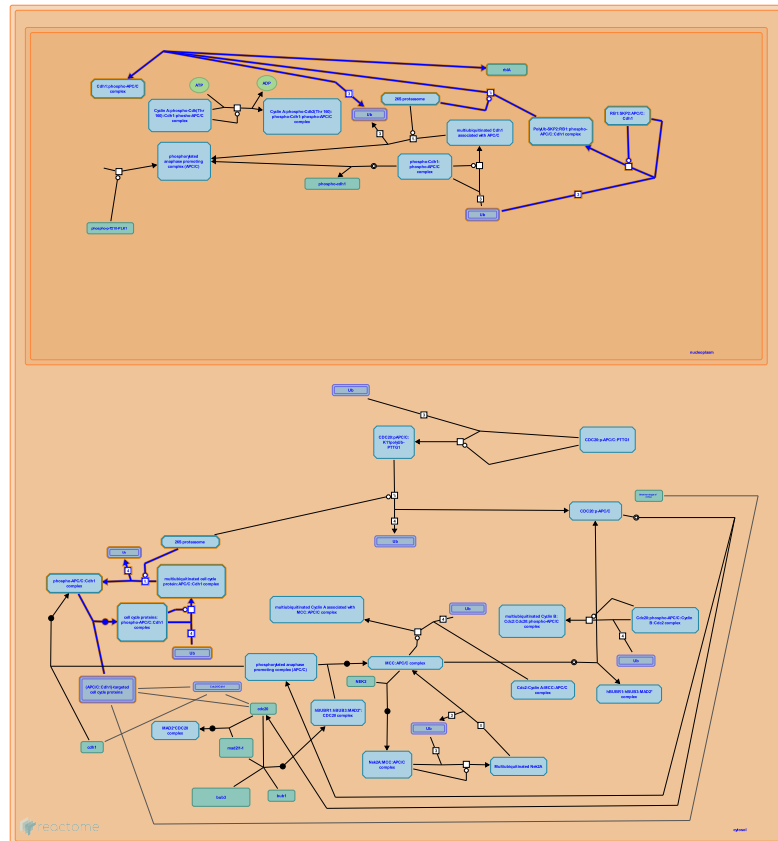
Cdh1:phospho-APC/C complex

ATP

ADP

Cyclin A:phospho-Cdk(Thr 160):Cdh1:phospho-APC/C complex

Cyclin A:phospho-Cdk2(Thr 160): phospho-Cdh1:phospho-APC/C complex

Ub

26S proteasome

multiubiquitinated Cdh1 associated with APC/C

Emi1

Polyub-SKP2:FBD1:phospho-APC/C:Cdh1 complex

FBF1:SKP2:APC/C: Cdh1

phosphorylated anaphase promoting complex (APC/C)

phospho-Cdh1: phospho-APC/C complex

phospho-cdh1

Ub

phospho-FZR1

nucleoplasm

Ub

CDC20:pAPC/C: K11polyUb-PTTG1

CDC20:p-APC/C:PTTG1

CDC20:p-APC/C

Ub

26S proteasome

Ub

phospho-APC/C:Cdh1 complex

multiubiquitinated cell cycle protein:APC/C:Cdh1 complex

cell cycle proteins: phospho-APC/C:Cdh1 complex

Ub

multiubiquitinated Cyclin A associated with MCC:APC/C complex

Ub

multiubiquitinated Cyclin B: Cdc2:CDC20:phospho-APC/C complex

Cdc20:phospho-APC/C:Cyclin B:Cdc2 complex

Ub

phosphorylated anaphase promoting complex (APC/C)

MCC:APC/C complex

(APC/C:Cdh1)-targeted cell cycle proteins

MAD2L1:MAD2L1BP:MAD2*: CDC20 complex

Cdc2:Cyclin A:MCC:APC/C complex

MAD2L1:MAD2L1:MAD2*

Cdh1

cdc20

MAD2*CDC20 complex

mad2l1

Ub

Ub

Nek2A:MCC:APC/C complex

Multiubiquitinated Nek2A

bub3

bub1

reactome

cytosol